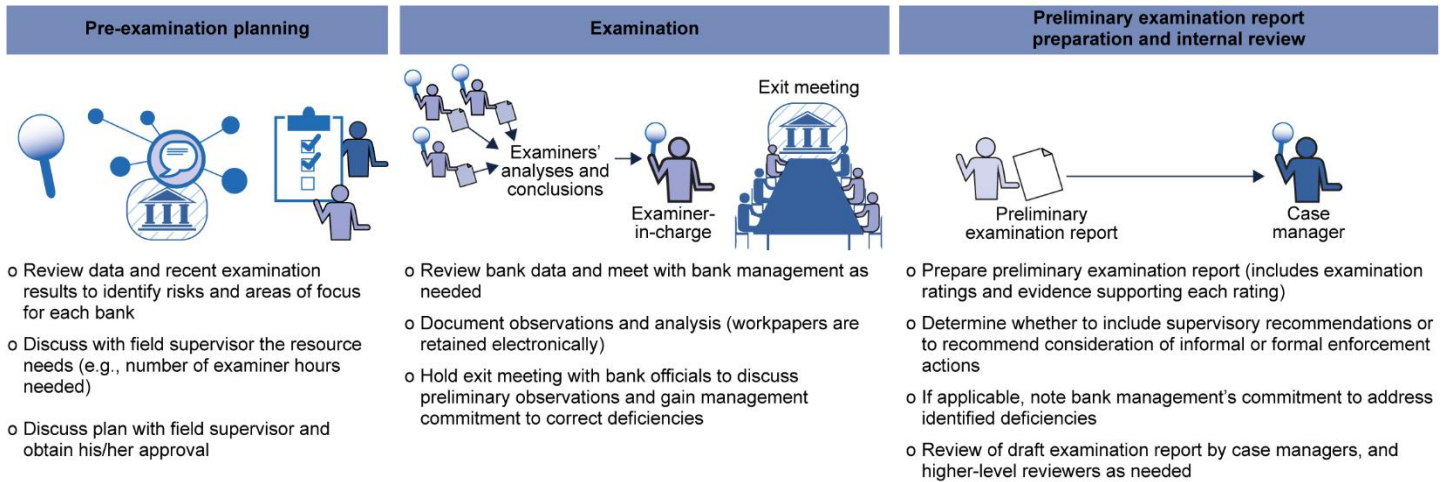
Pre-examination planning

o Review data and recent examination results to identify risks and areas of focus for each bank

o Discuss with field supervisor the resource needs (e.g., number of examiner hours needed)

o Discuss plan with field supervisor and obtain his/her approval

Examination

Examiners' analyses and conclusions

Examiner-in-charge

Exit meeting

o Review bank data and meet with bank management as needed

o Document observations and analysis (workpapers are retained electronically)

o Hold exit meeting with bank officials to discuss preliminary observations and gain management commitment to correct deficiencies

Preliminary examination report preparation and internal review

Preliminary examination report

Case manager

o Prepare preliminary examination report (includes examination ratings and evidence supporting each rating)

o Determine whether to include supervisory recommendations or to recommend consideration of informal or formal enforcement actions

o If applicable, note bank management's commitment to address identified deficiencies

o Review of draft examination report by case managers, and higher-level reviewers as needed